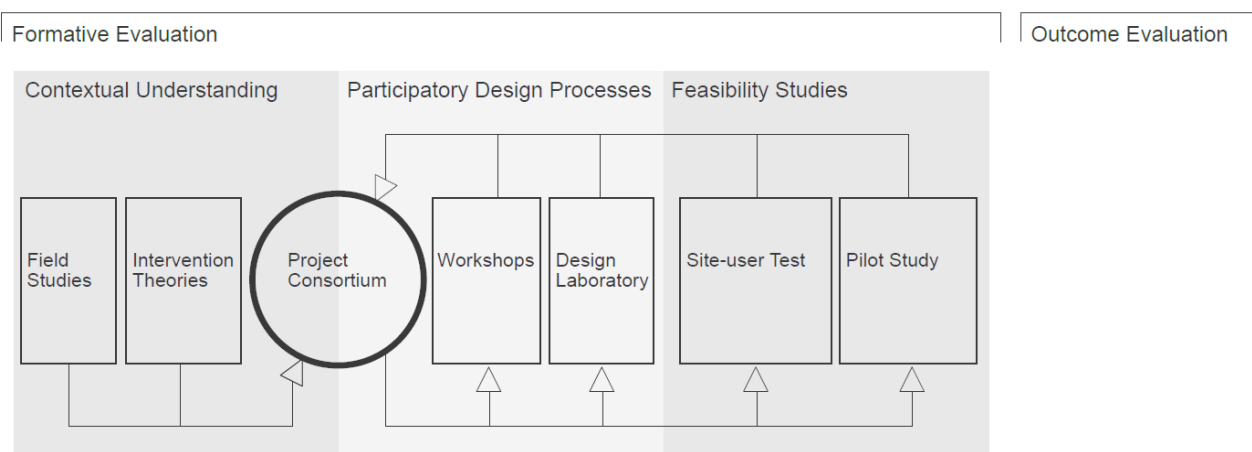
Formative Evaluation

Outcome Evaluation

Contextual Understanding

Participatory Design Processes

Feasibility Studies

Field Studies

Intervention Theories

Project Consortium

Workshops

Design Laboratory

Site-user Test

Pilot Study